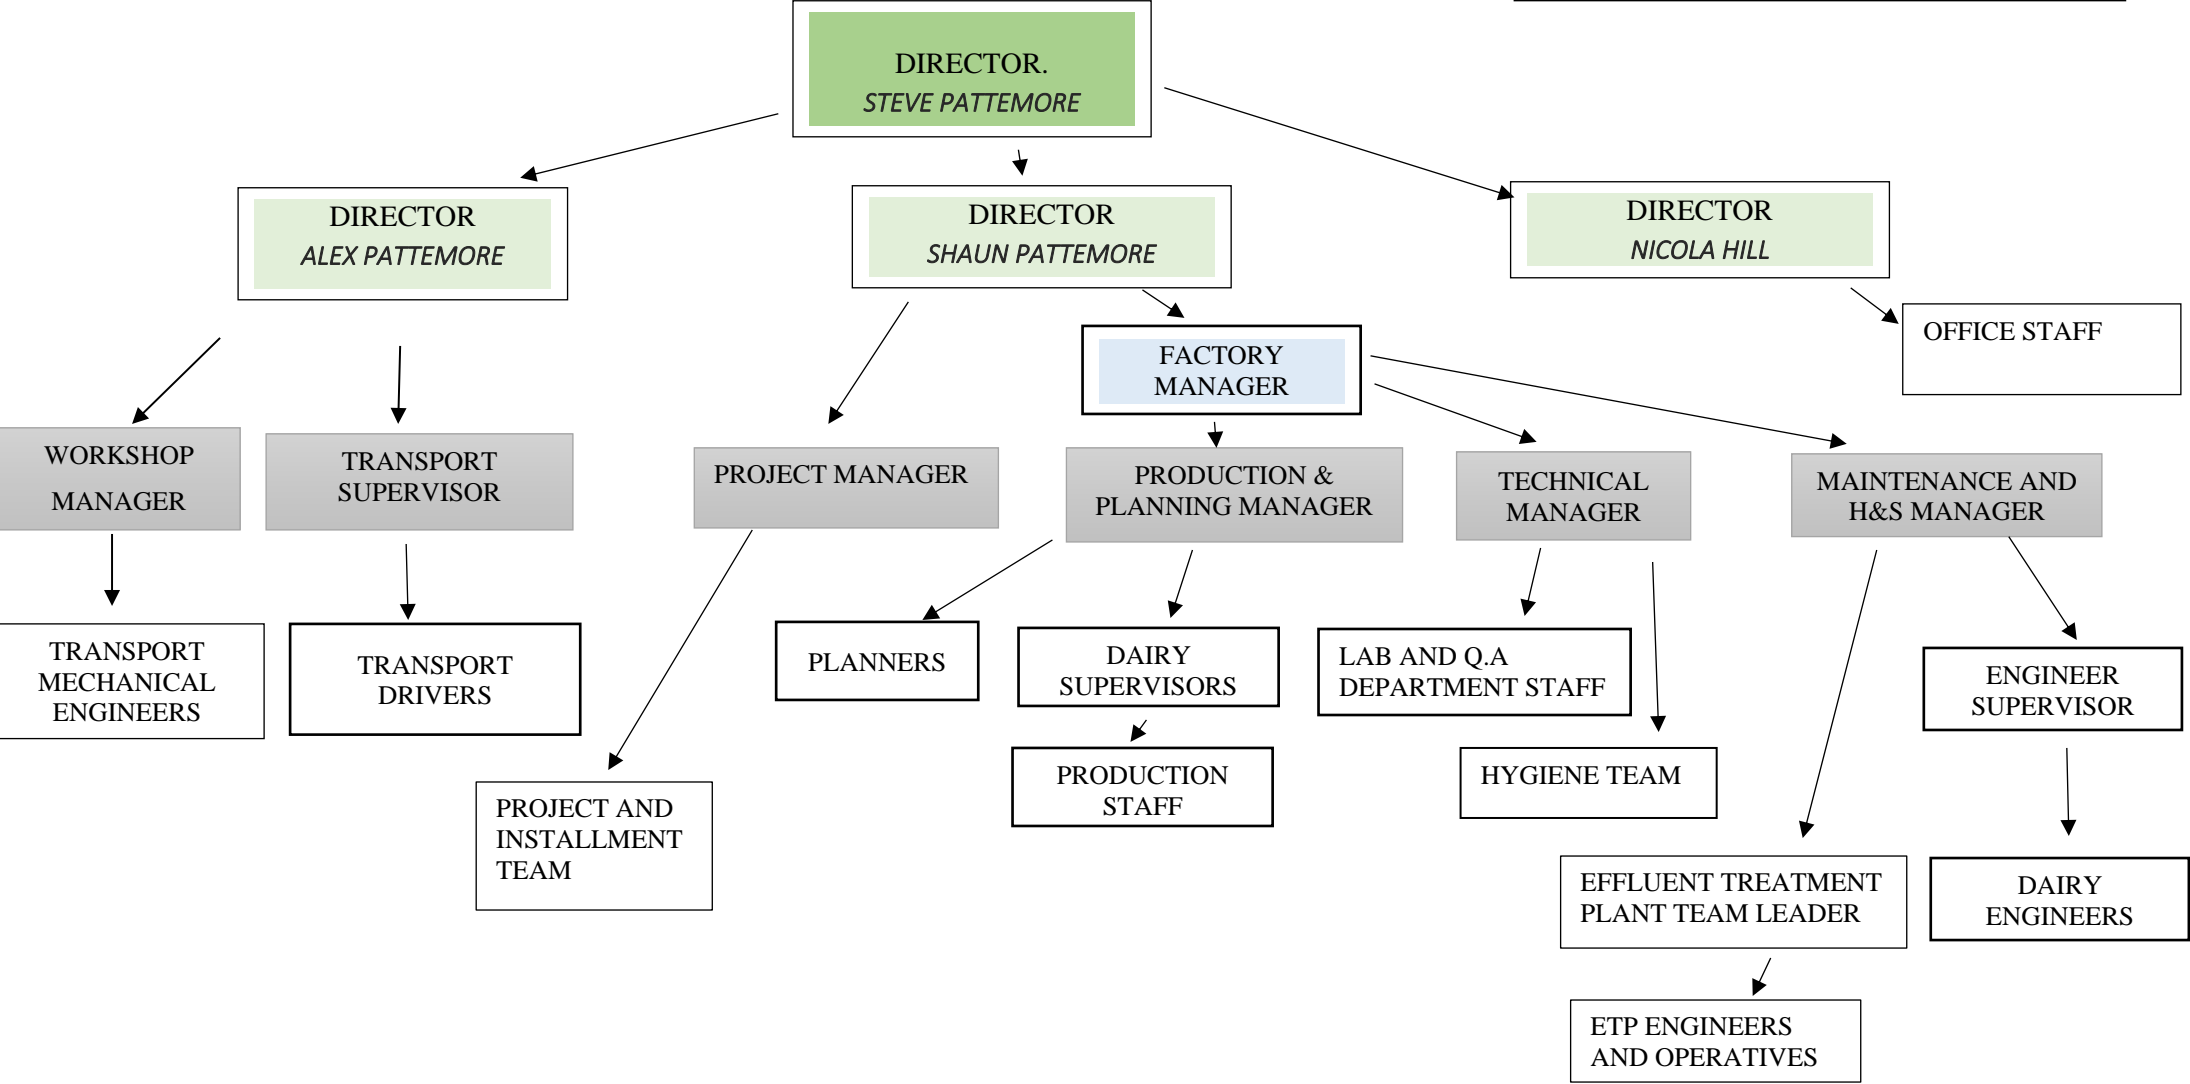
DIRECTOR.
STEVE PATTEMORE

DIRECTOR
ALEX PATTEMORE

DIRECTOR
SHAUN PATTEMORE

DIRECTOR
NICOLA HILL

OFFICE STAFF

FACTORY MANAGER

WORKSHOP MANAGER

TRANSPORT SUPERVISOR

PROJECT MANAGER

PRODUCTION & PLANNING MANAGER

TECHNICAL MANAGER

MAINTENANCE AND H&S MANAGER

TRANSPORT MECHANICAL ENGINEERS

TRANSPORT DRIVERS

PLANNERS

DAIRY SUPERVISORS

LAB AND Q.A DEPARTMENT STAFF

ENGINEER SUPERVISOR

PRODUCTION STAFF

HYGIENE TEAM

PROJECT AND INSTALLMENT TEAM

EFFLUENT TREATMENT PLANT TEAM LEADER

DAIRY ENGINEERS

ETP ENGINEERS AND OPERATIVES